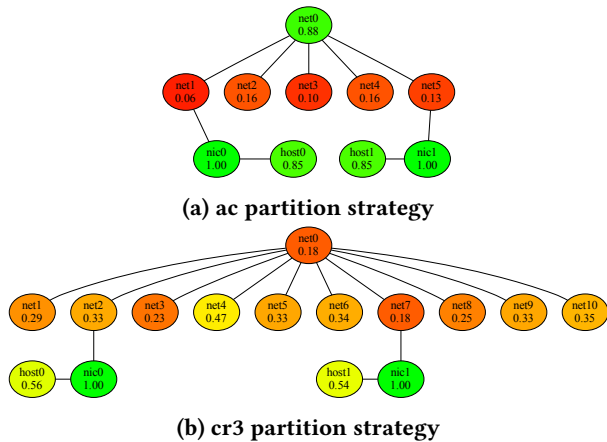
net0
0.88

net1
0.06

net2
0.16

net3
0.10

net4
0.16

net5
0.13

nic0
1.00

host0
0.85

host1
0.85

nic1
1.00

(a) ac partition strategy

net0
0.18

net1
0.29

net2
0.33

net3
0.23

net4
0.47

net5
0.33

net6
0.34

net7
0.18

net8
0.25

net9
0.33

net10
0.35

host0
0.56

nic0
1.00

host1
0.54

nic1
1.00

(b) cr3 partition strategy